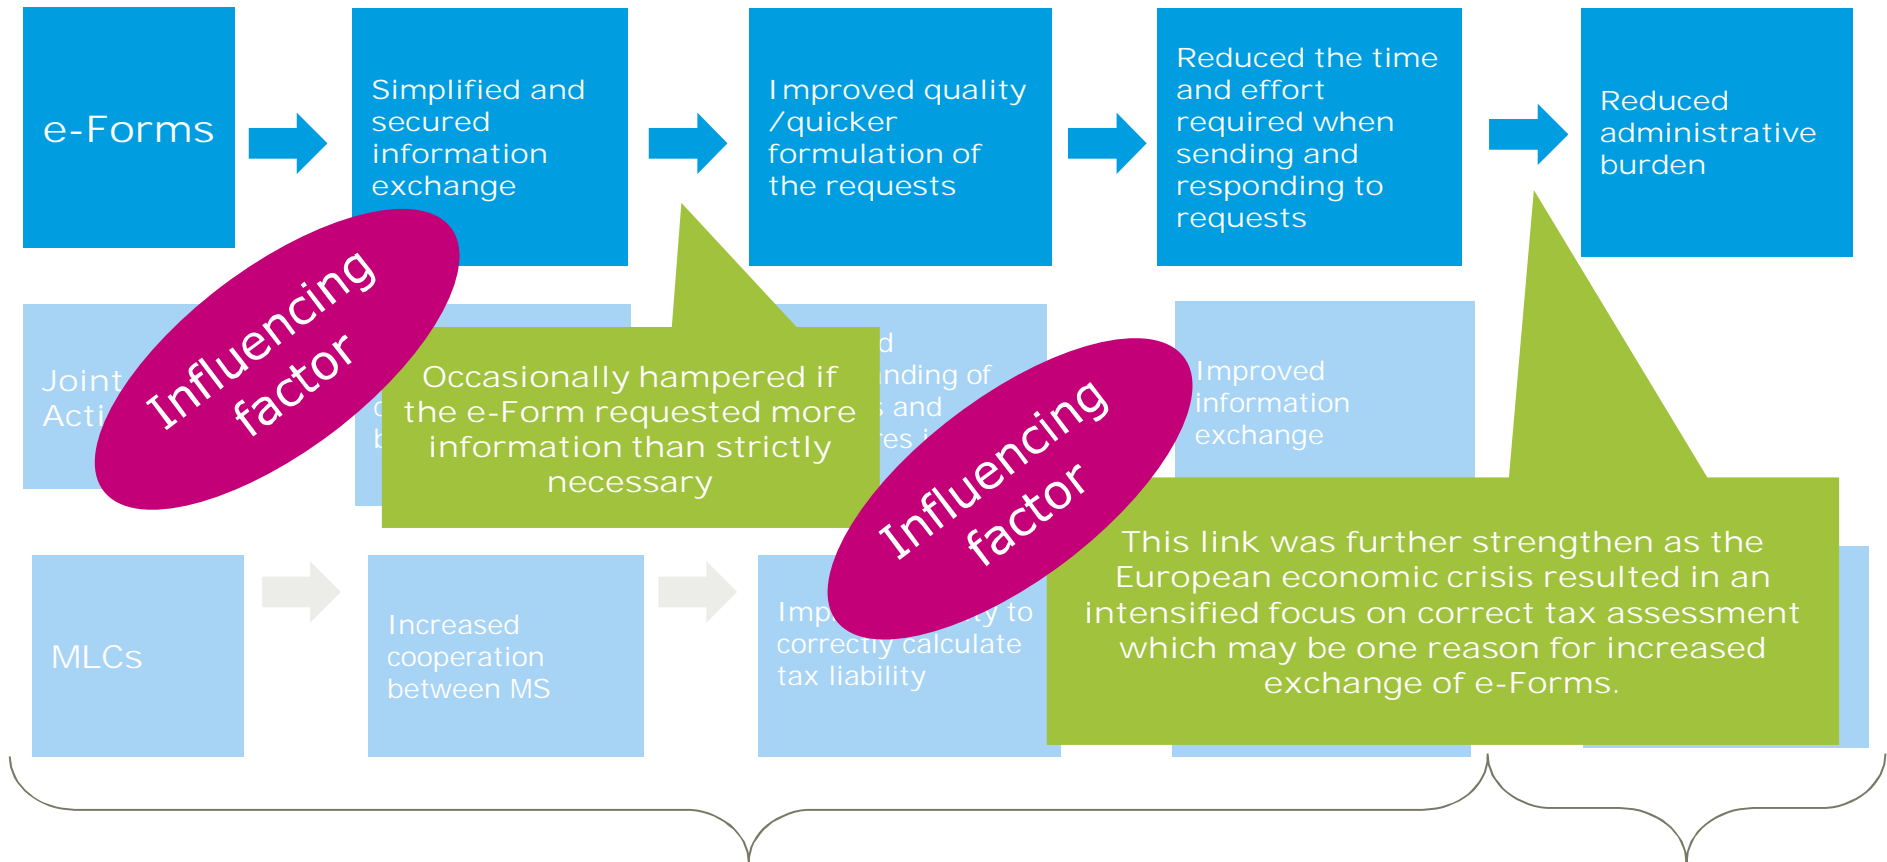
e-Forms

Simplified and secured information exchange

Improved quality /quicker formulation of the requests

Reduced the time and effort required when sending and responding to requests

Reduced administrative burden

Joint Acti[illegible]

Influencing factor

Occasionally hampered if the e-Form requested more information than strictly necessary

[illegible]d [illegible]nding of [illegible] and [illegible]es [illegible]

Influencing factor

Improved information exchange

This link was further strengthen as the European economic crisis resulted in an intensified focus on correct tax assessment which may be one reason for increased exchange of e-Forms.

MLCs

Increased cooperation between MS

Imp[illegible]y to correctly calculate tax liability